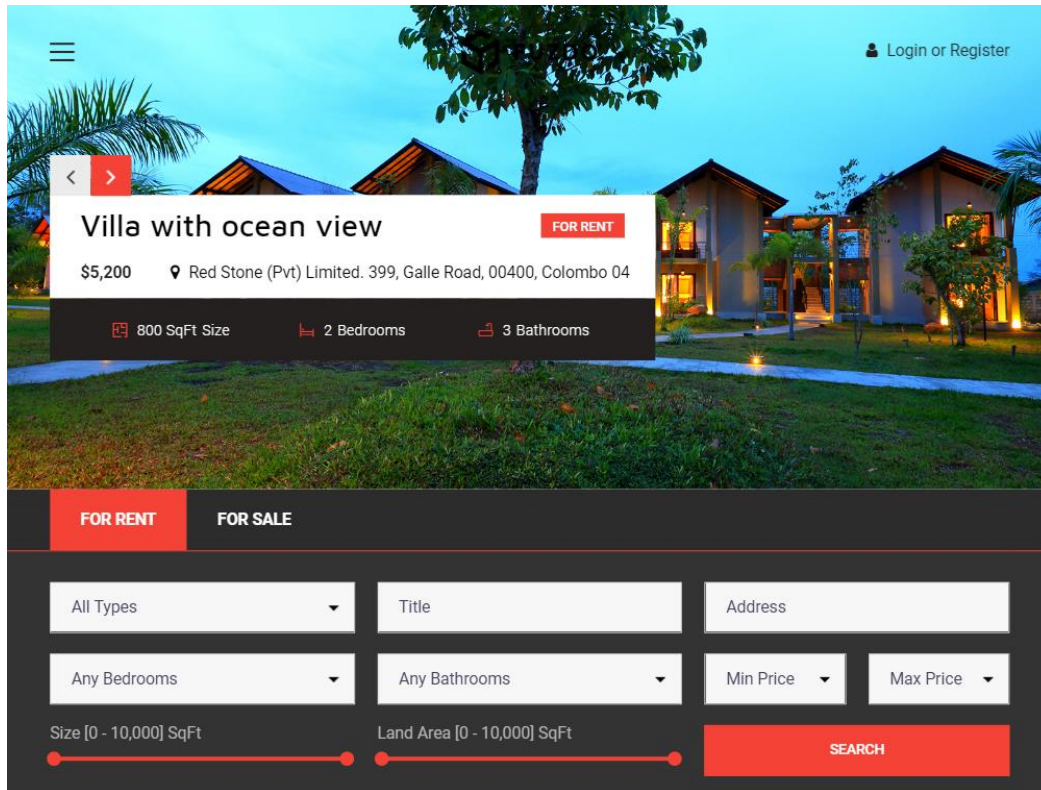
Login or Register

Villa with ocean view

FOR RENT

$5,200

Red Stone (Pvt) Limited. 399, Galle Road, 00400, Colombo 04

800 SqFt Size

2 Bedrooms

3 Bathrooms

FOR RENT

FOR SALE

All Types

Title

Address

Any Bedrooms

Any Bathrooms

Min Price

Max Price

Size [0 - 10,000] SqFt

Land Area [0 - 10,000] SqFt

SEARCH